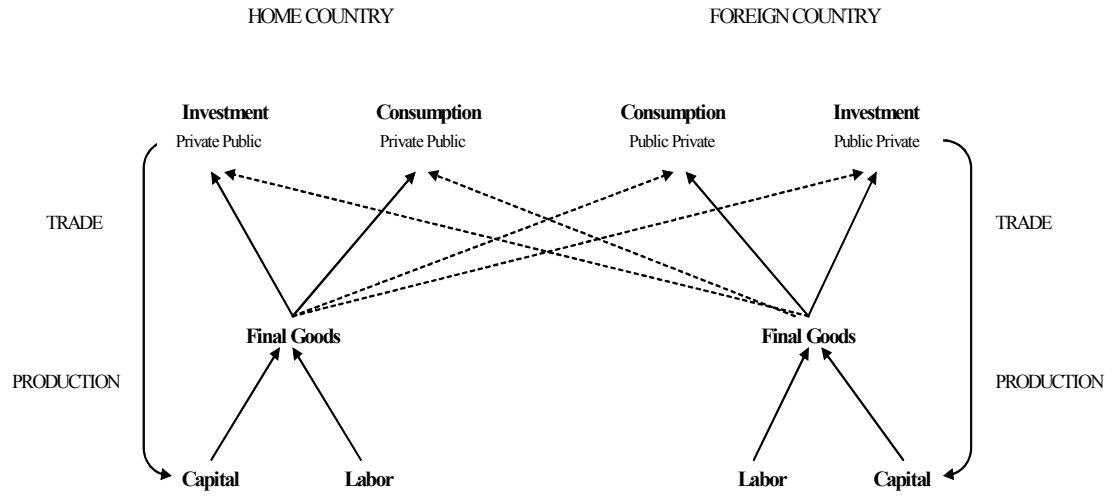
HOME COUNTRY

FOREIGN COUNTRY

**Investment**
Private Public

**Consumption**
Private Public

**Consumption**
Public Private

**Investment**
Public Private

TRADE

TRADE

**Final Goods**

**Final Goods**

PRODUCTION

PRODUCTION

**Capital**

**Labor**

**Labor**

**Capital**